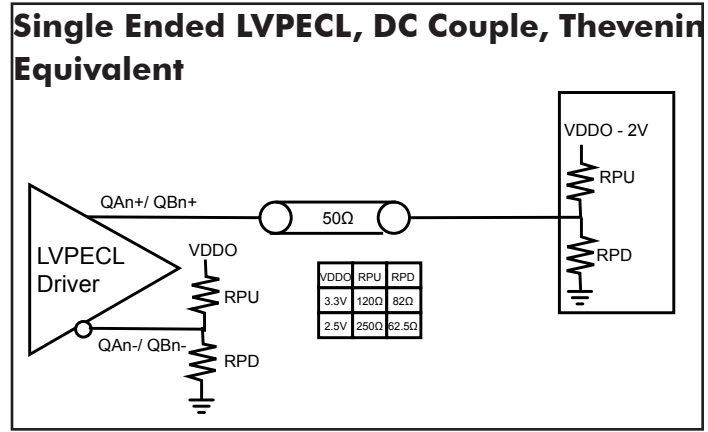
Single Ended LVPECL, DC Couple, Thevenin Equivalent

VDDO - 2V

RPU

QAn+/ QBn+

50Ω

RPD

LVPECL Driver

VDDO

RPU

QAn-/ QBn-

RPD

| VDDO | RPU | RPD |
|---|---|---|
| 3.3V | 120Ω | 82Ω |
| 2.5V | 250Ω | 62.5Ω |